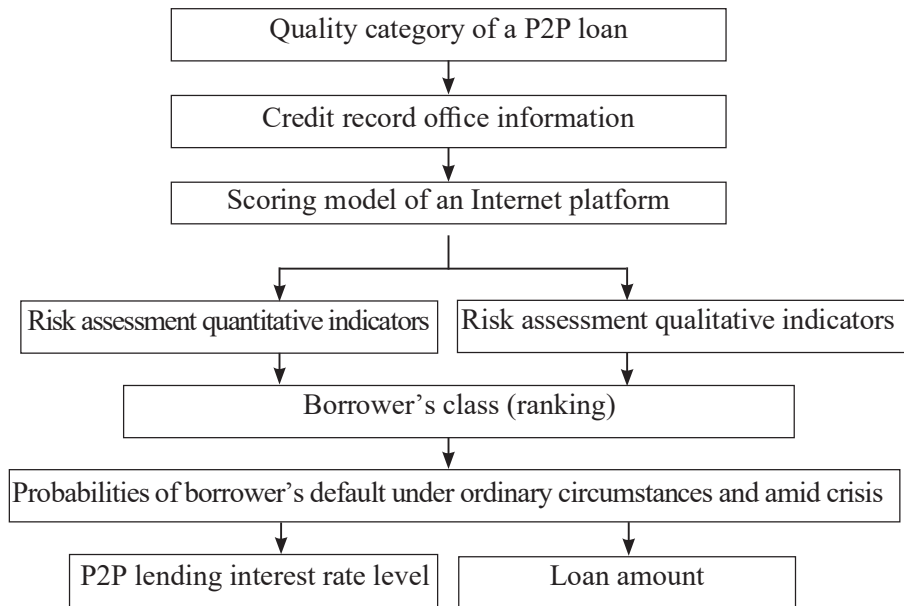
Quality category of a P2P loan

Credit record office information

Scoring model of an Internet platform

Risk assessment quantitative indicators

Risk assessment qualitative indicators

Borrower’s class (ranking)

Probabilities of borrower’s default under ordinary circumstances and amid crisis

P2P lending interest rate level

Loan amount